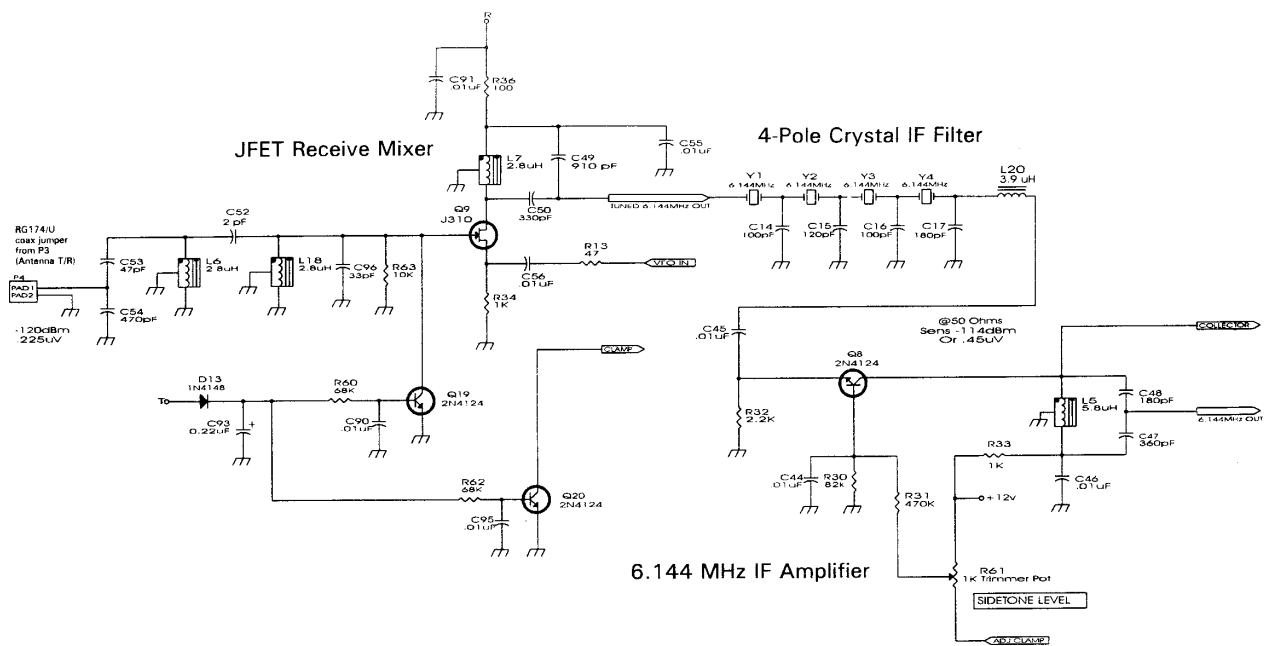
R

C91
.01uF

R36
100

C55
.01uF

4-Pole Crystal IF Filter

JFET Receive Mixer

L7
2.8uH

C49
910 pF

C50
330pF

TUNED 6.144MHz OUT

Y1
6.144MHz

Y2
6.144MHz

Y3
6.144MHz

Y4
6.144MHz

L20
3.9 uH

C52
2 pF

Q9
J310

C14
100pF

C15
120pF

C16
100pF

C17
180pF

RG174/U
coax jumper
from P3
(Antenna T/R)

C53
47pF

L6
2.8uH

L18
2.8uH

C96
33pF

R63
10K

R13
47

VFO IN

C56
.01uF

P4
PAD1
PAD2

C54
470pF

R34
1K

-120dBm
.225uV

C45
.01uF

@50 Ohms
Sens -114dBm
Or .45uV

COLLECTOR

CLAMP

Q8
2N4124

D13
1N4148

R60
68K

To

Q19
2N4124

C48
180pF

L5
5.8uH

C93
0.22uF

+

C90
.01uF

R32
2.2K

6.144MHz Out

C47
360pF

R33
1K

R62
68K

Q20
2N4124

C44
.01uF

R30
82k

C46
.01uF

C95
.01uF

R31
470K

+12v

6.144 MHz IF Amplifier

R61
1K Trimmer Pot

SIDETONE LEVEL

ADJ CLAMP